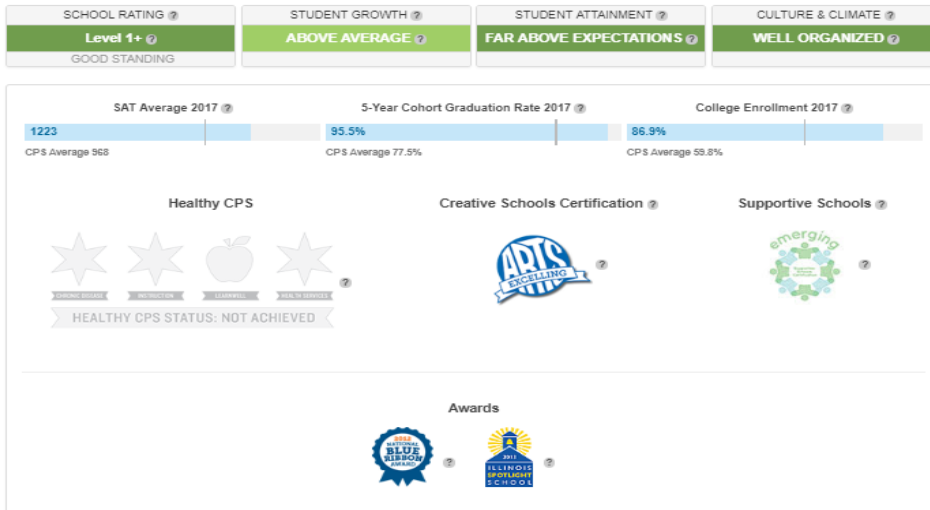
SCHOOL RATING ?
Level 1+ ?
GOOD STANDING

STUDENT GROWTH ?
ABOVE AVERAGE ?

STUDENT ATTAINMENT ?
FAR ABOVE EXPECTATIONS ?

CULTURE & CLIMATE ?
WELL ORGANIZED ?

SAT Average 2017 ?
1223
CPS Average 968

5-Year Cohort Graduation Rate 2017 ?
95.5%
CPS Average 77.5%

College Enrollment 2017 ?
86.9%
CPS Average 59.8%

Healthy CPS
CHRONIC DISEASE
INSTRUCTION
LEARNWELL
HEALTH SERVICES
?
HEALTHY CPS STATUS: NOT ACHIEVED

Creative Schools Certification ?
ARTS EXCELLING
?

Supportive Schools ?
emerging
?

Awards
2016 NATIONAL BLUE RIBBON AWARD
?
2011 ILLINOIS SPOTLIGHT SCHOOL
?